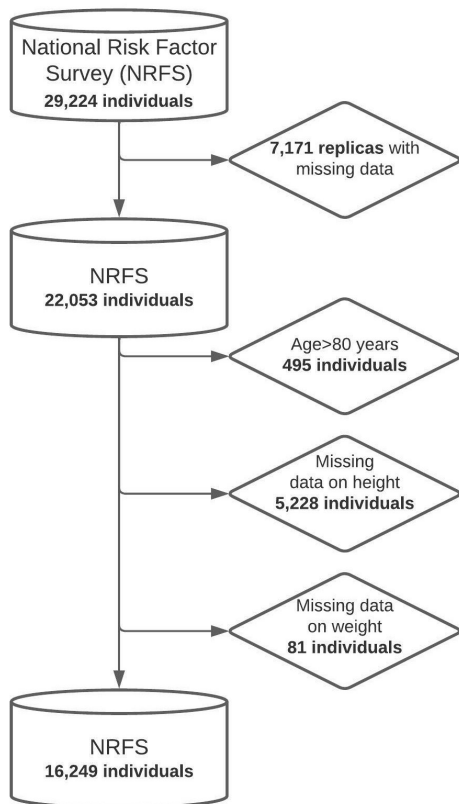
National Risk Factor Survey (NRFS)
29,224 individuals

7,171 replicas with missing data

NRFS
22,053 individuals

Age>80 years
495 individuals

Missing data on height
5,228 individuals

Missing data on weight
81 individuals

NRFS
16,249 individuals